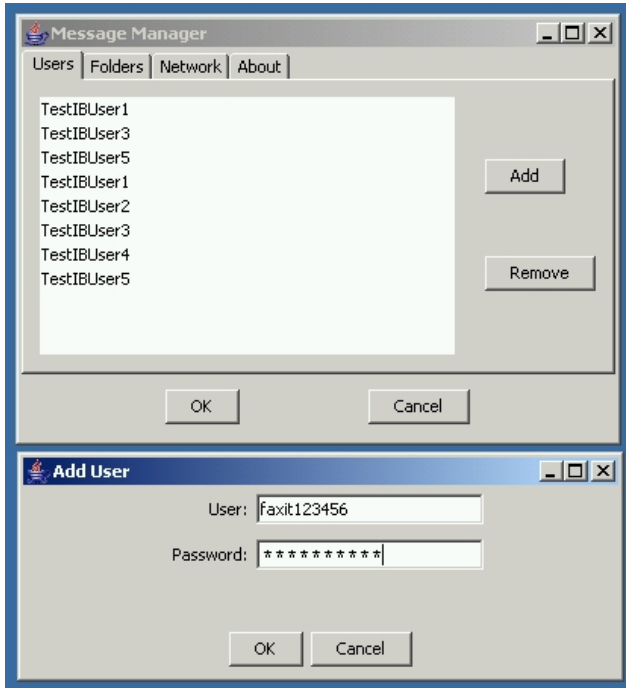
Message Manager

Users | Folders | Network | About

TestIBUser1
TestIBUser3
TestIBUser5
TestIBUser1
TestIBUser2
TestIBUser3
TestIBUser4
TestIBUser5

Add

Remove

OK

Cancel

Add User

User: faxit123456

Password: **********

OK

Cancel